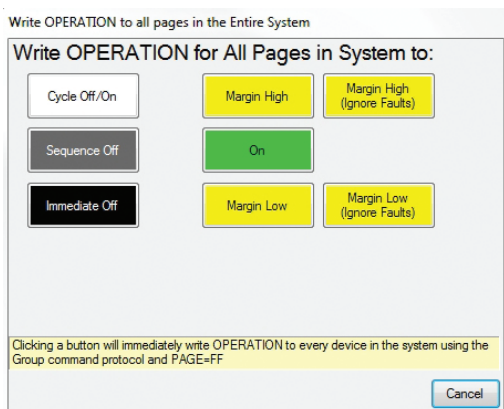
Write OPERATION to all pages in the Entire System

Write OPERATION for All Pages in System to:

Cycle Off/On

Margin High

Margin High (Ignore Faults)

Sequence Off

On

Immediate Off

Margin Low

Margin Low (Ignore Faults)

Clicking a button will immediately write OPERATION to every device in the system using the Group command protocol and PAGE=FF

Cancel